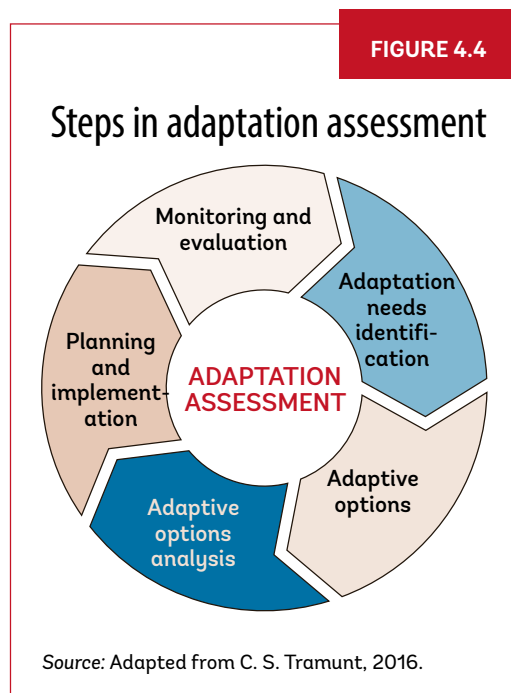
FIGURE 4.4

Steps in adaptation assessment

Monitoring and evaluation

Adaptation needs identification

Adaptive options

Adaptive options analysis

Planning and implementation

ADAPTATION ASSESSMENT

Source: Adapted from C. S. Tramunt, 2016.